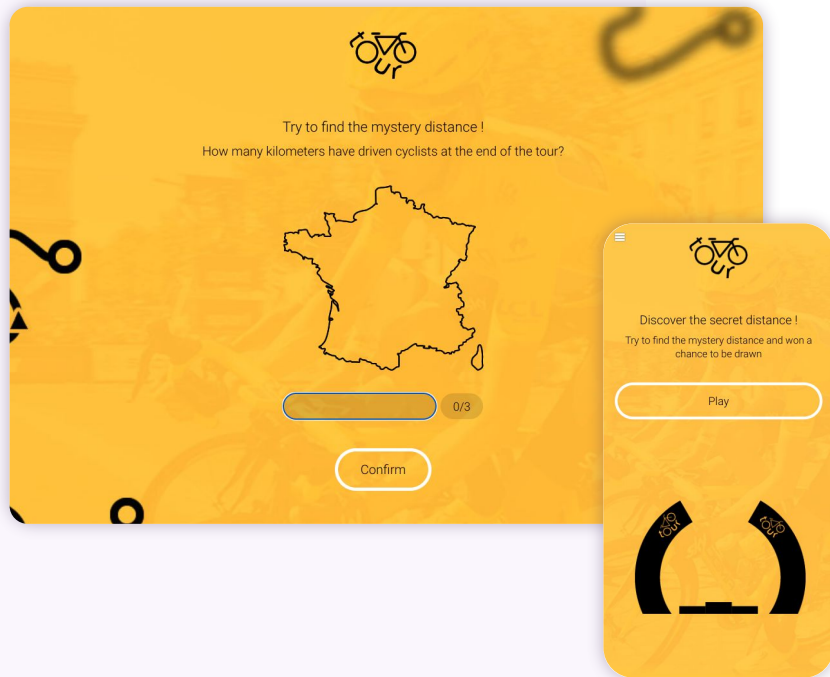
tour

Try to find the mystery distance !

How many kilometers have driven cyclists at the end of the tour?

0/3

Confirm

tour

Discover the secret distance !

Try to find the mystery distance and won a chance to be drawn

Play

tour

tour